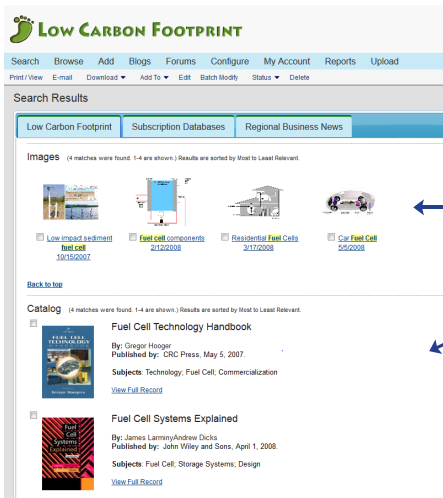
Low Carbon Footprint

Search Browse Add Blogs Forums Configure My Account Reports Upload

Print / View E-mail Download ▼ Add To ▼ Edit Batch Modify Status ▼ Delete

Search Results

Low Carbon Footprint Subscription Databases Regional Business News

Images (4 matches were found. 1-4 are shown.) Results are sorted by Most to Least Relevant.

Low impact sediment fuel cell 10/15/2007

Fuel cell components 2/12/2008

Residential Fuel Cells 3/17/2008

Car Fuel Cell 5/5/2008

Back to top

Catalog (4 matches were found. 1-4 are shown.) Results are sorted by Most to Least Relevant.

FUEL CELL TECHNOLOGY HANDBOOK

Fuel Cell Technology Handbook

By: Gregor Hooger
Published by: CRC Press, May 5, 2007.

Subjects: Technology; Fuel Cell; Commercialization

View Full Record

Fuel Cell Systems Explained

Fuel Cell Systems Explained

By: James LarminyAndrew Dicks
Published by: John Wiley and Sons, April 1, 2008.

Subjects: Fuel Cell; Storage Systems; Design

View Full Record